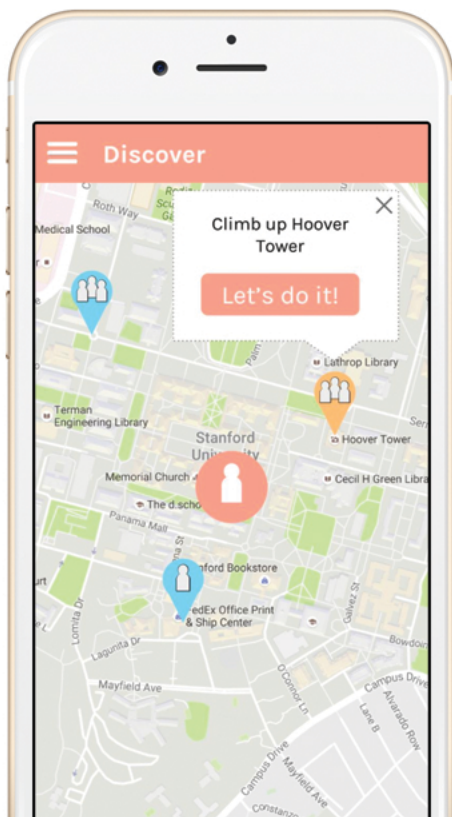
Discover

Climb up Hoover Tower

Let's do it!

Roth Way
Medical School
Lathrop Library
Terman Engineering Library
Stanford University
Hoover Tower
Memorial Church
Cecil H Green Libra
The d.scho
Panama Mall
Stanford Bookstore
FedEx Office Print & Ship Center
Lomita Dr
Lagunita Dr
Mayfield Ave
Galvez St
Bowdoin
Campus Drive
Alvarado Row
Lane B
O'Connor Ln
Campus Drive
Mayfield Ave
Constanzo